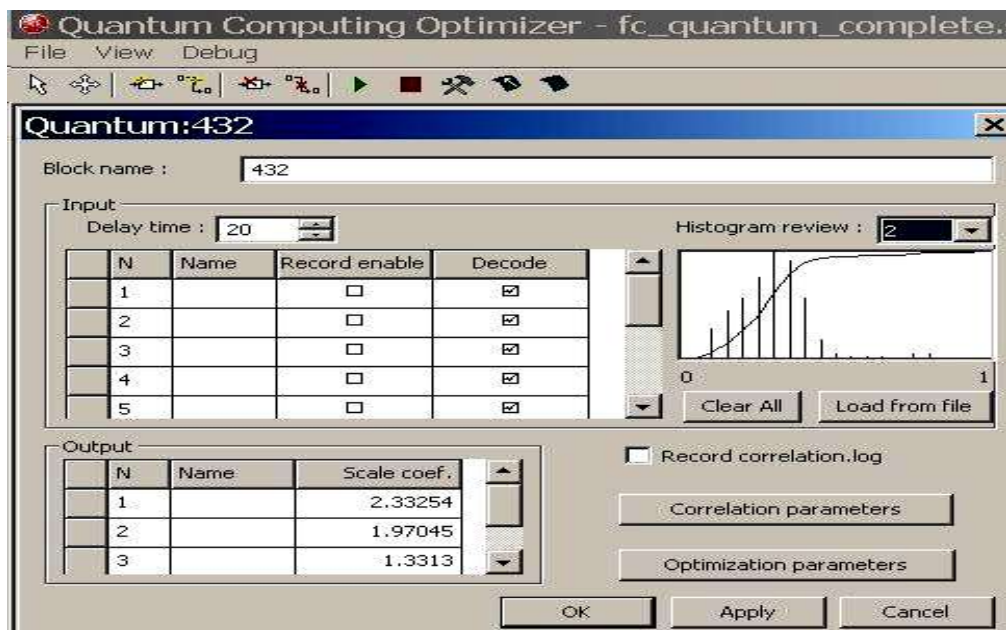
Quantum Computing Optimizer - fc_quantum_complete.

File View Debug

Quantum:432

Block name : 432

Input

Delay time : 20

Histogram review : 2

| | N | Name | Record enable | Decode |
|---|---|---|---|---|
| | 1 | | ☐ | ☑ |
| | 2 | | ☐ | ☑ |
| | 3 | | ☐ | ☑ |
| | 4 | | ☐ | ☑ |
| | 5 | | ☐ | ☑ |

0 1

Clear All Load from file

Output

| | N | Name | Scale coef. |
|---|---|---|---|
| | 1 | | 2.33254 |
| | 2 | | 1.97045 |
| | 3 | | 1.3313 |

Record correlation.log

Correlation parameters

Optimization parameters

OK Apply Cancel